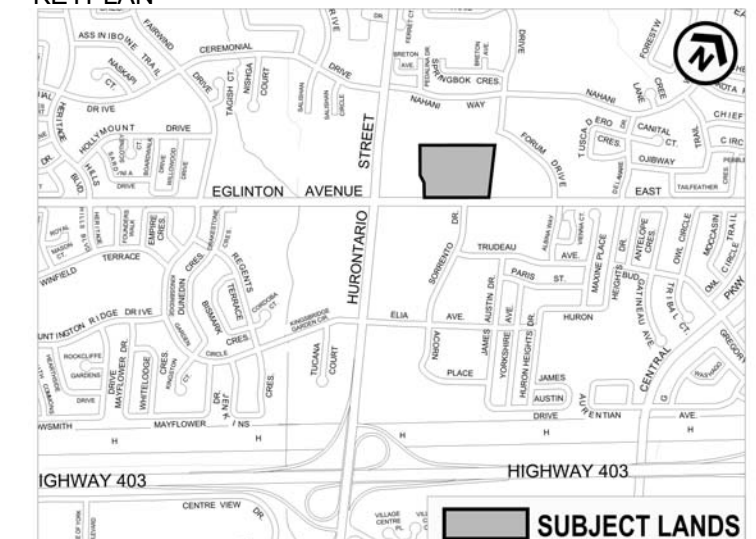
KEY PLAN

ASSINIBOINE TRAIL
FAIRWIND
CEREMONIAL
NASKAPI CT.
DRIVE
TAGISH CT.
NISHGA COURT
SALISHAN
SALISHAN CIRCLE
DRIVE
BRETON AVE.
PEDALINA DR.
BRETON AVE.
SPRINGBOK CRES.
DRIVE
FORESTWOOD
NAHANI WAY
NAHANI
LANE
CREE
DAKOTA
CHIEF
HERITAGE
DRIVE
HOLLYMOUNT DRIVE
HILLS
BLVD.
DR.
DRIVE
STREET
FORUM DRIVE
TUSCA
DERO DR.
CRES.
CANITAL CT.
TRAIL
CIRC
OJIBWAY
PEMBLE
DELAWARE
TAILFEATHER
EGLINTON AVENUE
EAST
ROYAL
MASON CT.
FOUNDERS WALK
EMPIRE CRES.
SANDSTONE
CRES.
REGENTS
SORRENTO DR.
TRUDEAU
ALBINA WAY
VIENNA CT.
AVE.
PARIS ST.
MAXINE PLACE
ANTELOPE CRES.
HEIGHTS
OWL CIRCLE
MOCCASIN
TRAIL
WINFIELD
TERRACE
DUNEDIN
CRES.
BISMARK
TERRACE
CORDOBA
HURONTARIO
HUNTINGTON RIDGE DRIVE
CRES.
KINGSBRIDGE GARDEN CIR.
ELIA AVE.
AUSTIN DR.
DR.
HURON
GATINEAU
TRIBAL CT.
OWL CIRCLE
ROCKCLIFFE
GARDENS
CIRCLE
TUCANA COURT
ACORN
JAMES
YORKSHIRE
HURON HEIGHTS
AVE.
PLACE
JAMES
AUSTIN
CENTRAL
GREGORY
DRIVE
MAYFLOWER DR.
WHITELODGE
CRES.
DR.
CRES.
DRIVE
LAURENTIAN
AVE.
WSMITH
MAYFLOWER
NS
H
H
H
H
H
HIGHWAY 403
HIGHWAY 403
CENTRE VIEW
DR.
VILLAGE CENTRE PL.
SUBJECT LANDS